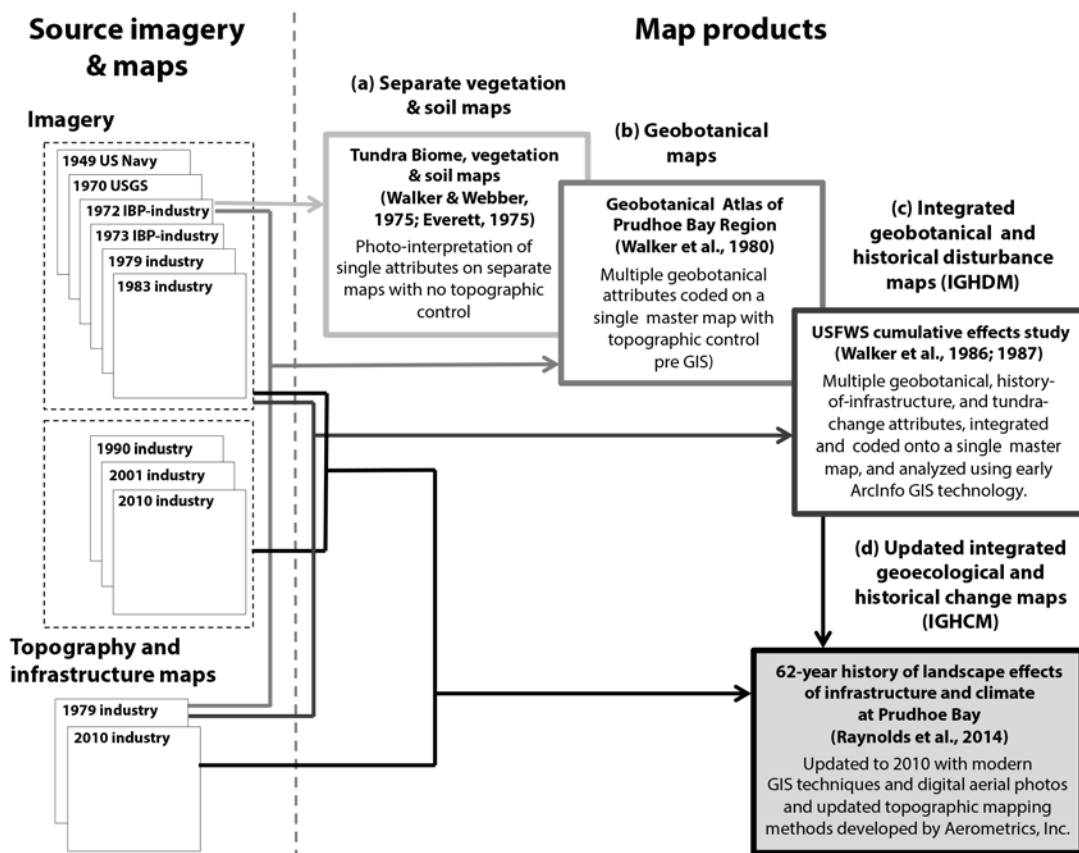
Source imagery & maps

Map products

Imagery

1949 US Navy

1970 USGS

1972 IBP-industry

1973 IBP-industry

1979 industry

1983 industry

1990 industry

2001 industry

2010 industry

Topography and infrastructure maps

1979 industry

2010 industry

(a) Separate vegetation & soil maps

Tundra Biome, vegetation & soil maps (Walker & Webber, 1975; Everett, 1975)

Photo-interpretation of single attributes on separate maps with no topographic control

(b) Geobotanical maps

Geobotanical Atlas of Prudhoe Bay Region (Walker et al., 1980)

Multiple geobotanical attributes coded on a single master map with topographic control pre GIS)

(c) Integrated geobotanical and historical disturbance maps (IGHDM)

USFWS cumulative effects study (Walker et al., 1986; 1987)

Multiple geobotanical, history-of-infrastructure, and tundra-change attributes, integrated and coded onto a single master map, and analyzed using early ArcInfo GIS technology.

(d) Updated integrated geoecological and historical change maps (IGHCM)

62-year history of landscape effects of infrastructure and climate at Prudhoe Bay (Raynolds et al., 2014)

Updated to 2010 with modern GIS techniques and digital aerial photos and updated topographic mapping methods developed by Aerometrics, Inc.